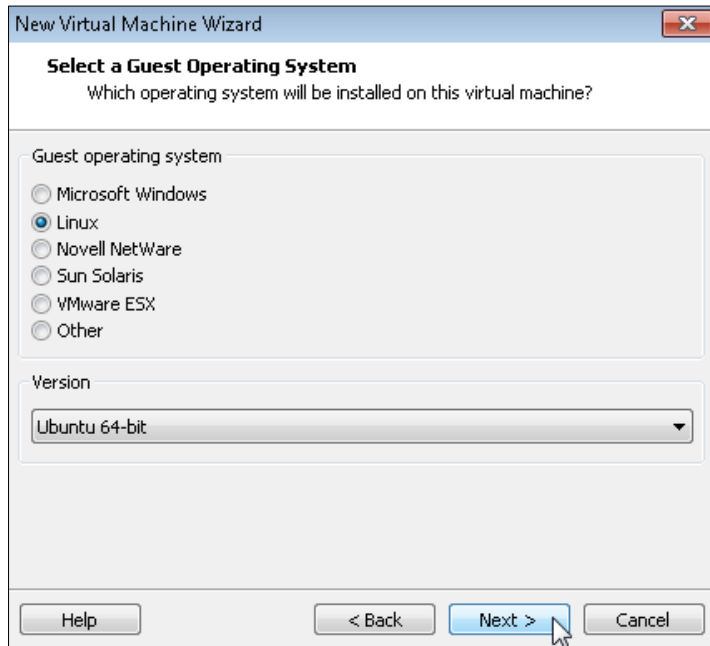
New Virtual Machine Wizard

Select a Guest Operating System
Which operating system will be installed on this virtual machine?

Guest operating system

Microsoft Windows
Linux
Novell NetWare
Sun Solaris
VMware ESX
Other

Version

Ubuntu 64-bit

Help
< Back
Next >
Cancel